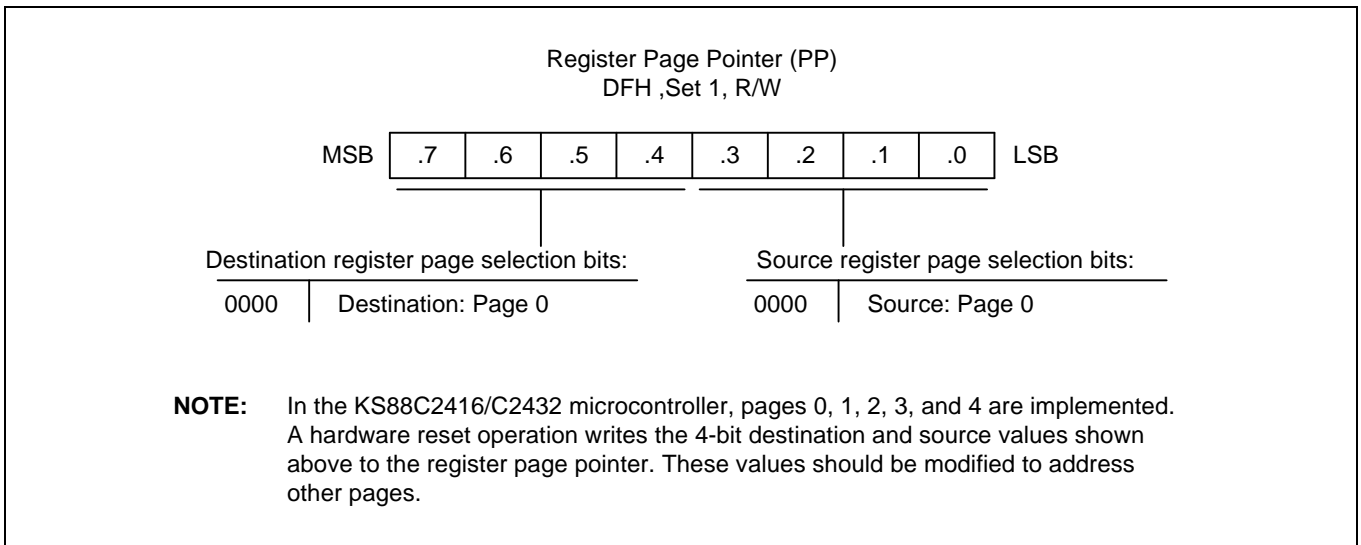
Register Page Pointer (PP)
DFH ,Set 1, R/W

MSB

| .7 | .6 | .5 | .4 | .3 | .2 | .1 | .0 |
|---|---|---|---|---|---|---|---|

LSB

Destination register page selection bits:

| 0000 | Destination: Page 0 |
|---|---|

Source register page selection bits:

| 0000 | Source: Page 0 |
|---|---|

**NOTE:** In the KS88C2416/C2432 microcontroller, pages 0, 1, 2, 3, and 4 are implemented. A hardware reset operation writes the 4-bit destination and source values shown above to the register page pointer. These values should be modified to address other pages.